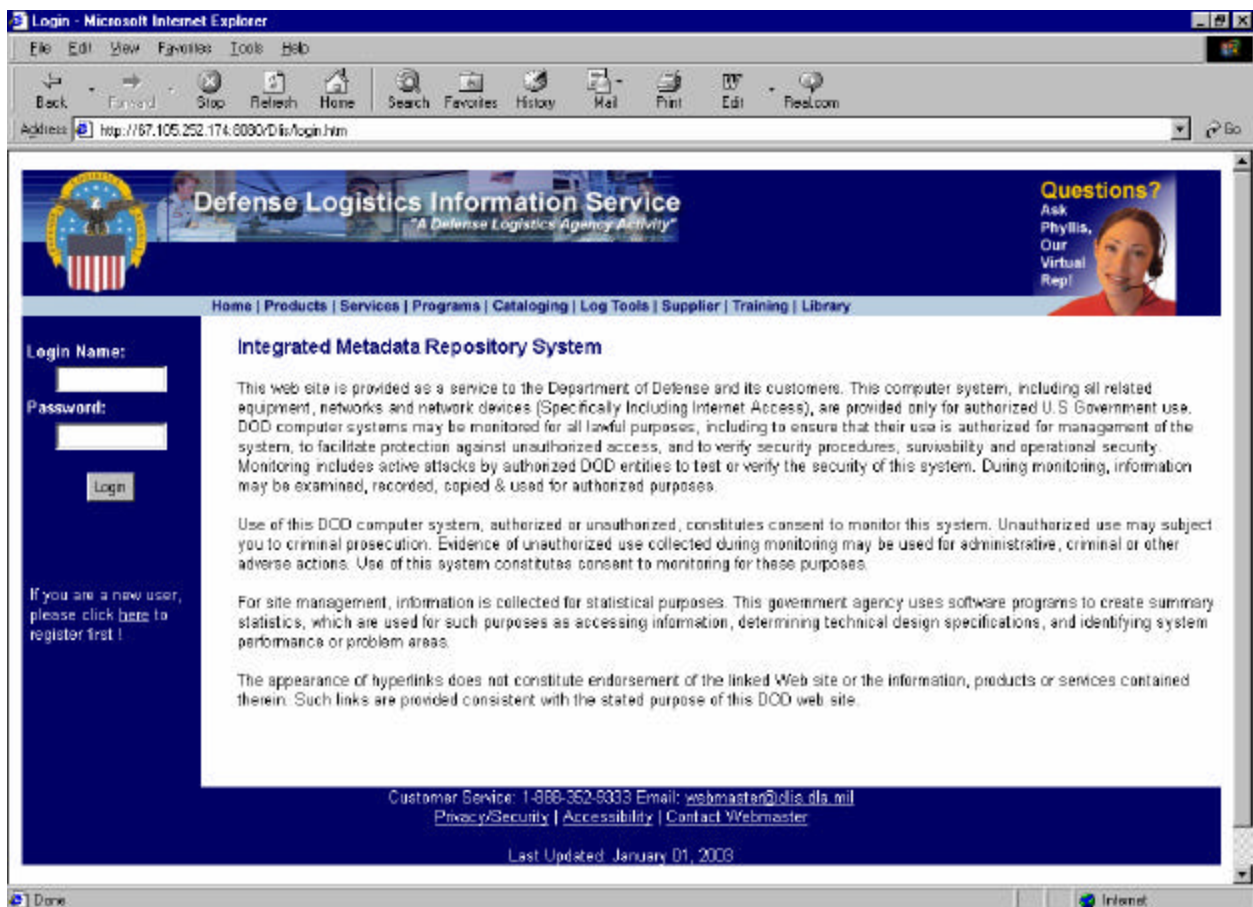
Login - Microsoft Internet Explorer

File Edit View Favorites Tools Help

Back Forward Stop Refresh Home Search Favorites History Mail Print Edit Real.com

Address http://67.105.252.174:8080/Dlis/login.htm

Go

Defense Logistics Information Service
"A Defense Logistics Agency Activity"

Questions? Ask Phyllis, Our Virtual Rep!

Home | Products | Services | Programs | Cataloging | Log Tools | Supplier | Training | Library

Login Name:

Password:

Login

If you are a new user, please click here to register first !

Integrated Metadata Repository System

This web site is provided as a service to the Department of Defense and its customers. This computer system, including all related equipment, networks and network devices (Specifically Including Internet Access), are provided only for authorized U.S Government use. DOD computer systems may be monitored for all lawful purposes, including to ensure that their use is authorized for management of the system, to facilitate protection against unauthorized access, and to verify security procedures, survivability and operational security. Monitoring includes active attacks by authorized DOD entities to test or verify the security of this system. During monitoring, information may be examined, recorded, copied & used for authorized purposes.

Use of this DOD computer system, authorized or unauthorized, constitutes consent to monitor this system. Unauthorized use may subject you to criminal prosecution. Evidence of unauthorized use collected during monitoring may be used for administrative, criminal or other adverse actions. Use of this system constitutes consent to monitoring for these purposes.

For site management, information is collected for statistical purposes. This government agency uses software programs to create summary statistics, which are used for such purposes as accessing information, determining technical design specifications, and identifying system performance or problem areas.

The appearance of hyperlinks does not constitute endorsement of the linked Web site or the information, products or services contained therein. Such links are provided consistent with the stated purpose of this DOD web site.

Customer Service: 1-888-352-9333 Email: webmaster@dlis.dla.mil
Privacy/Security | Accessibility | Contact Webmaster

Last Updated: January 01, 2003

Done

Internet